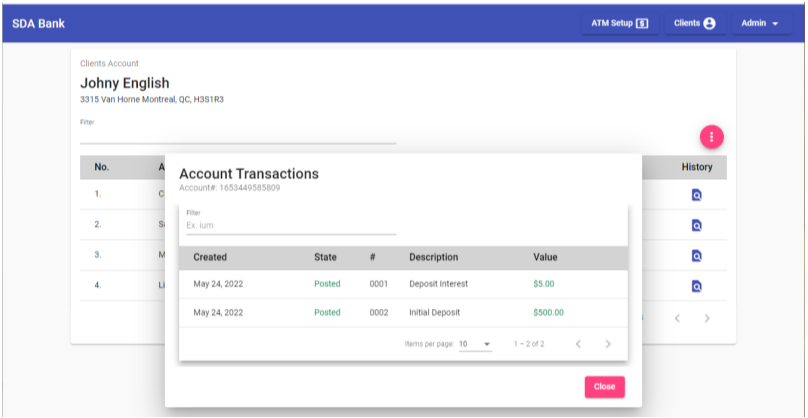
SDA Bank

ATM Setup

Clients

Admin

Clients Account

Johny English

3315 Van Horne Montreal, QC, H3S1R3

Filter

| No. | A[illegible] | History |
|---|---|---|
| 1. | C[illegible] | |
| 2. | S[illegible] | |
| 3. | M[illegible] | |
| 4. | Li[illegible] | |

Account Transactions

Account#: 1653449585809

Filter

Ex. ium

| Created | State | # | Description | Value |
|---|---|---|---|---|
| May 24, 2022 | Posted | 0001 | Deposit Interest | \$5.00 |
| May 24, 2022 | Posted | 0002 | Initial Deposit | \$500.00 |

Items per page: 10

1 – 2 of 2

Close